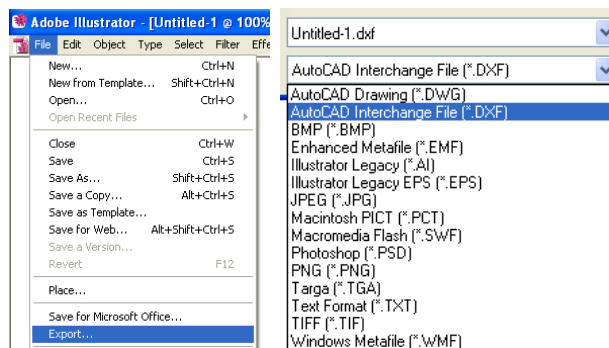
Adobe Illustrator - [Untitled-1 @ 100%

File Edit Object Type Select Filter Effe

| | |
|---|---|
| New... | Ctrl+N |
| New from Template... | Shift+Ctrl+N |
| Open... | Ctrl+O |
| Open Recent Files | |
| Close | Ctrl+W |
| Save | Ctrl+S |
| Save As... | Shift+Ctrl+S |
| Save a Copy... | Alt+Ctrl+S |
| Save as Template... | |
| Save for Web... | Alt+Shift+Ctrl+S |
| Save a Version... | |
| Revert | F12 |
| Place... | |
| Save for Microsoft Office... | |
| Export... | |

Untitled-1.dxf

AutoCAD Interchange File (*.DXF)

AutoCAD Drawing (*.DWG)
AutoCAD Interchange File (*.DXF)
BMP (*.BMP)
Enhanced Metafile (*.EMF)
Illustrator Legacy (*.AI)
Illustrator Legacy EPS (*.EPS)
JPEG (*.JPG)
Macintosh PICT (*.PCT)
Macromedia Flash (*.SWF)
Photoshop (*.PSD)
PNG (*.PNG)
Targa (*.TGA)
Text Format (*.TXT)
TIFF (*.TIF)
Windows Metafile (*.WMF)